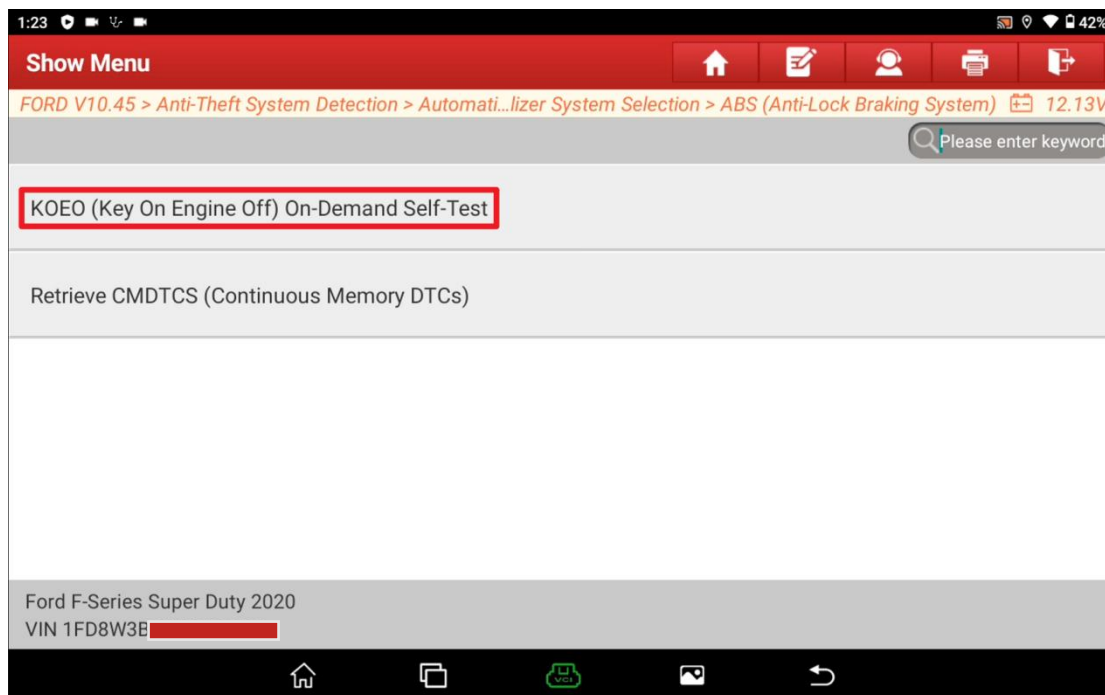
1:23

42%

Show Menu

FORD V10.45 > Anti-Theft System Detection > Automati...lizer System Selection > ABS (Anti-Lock Braking System) 12.13V

Please enter keyword

KOEO (Key On Engine Off) On-Demand Self-Test

Retrieve CMDTCS (Continuous Memory DTCs)

Ford F-Series Super Duty 2020
VIN 1FD8W3B

VCI